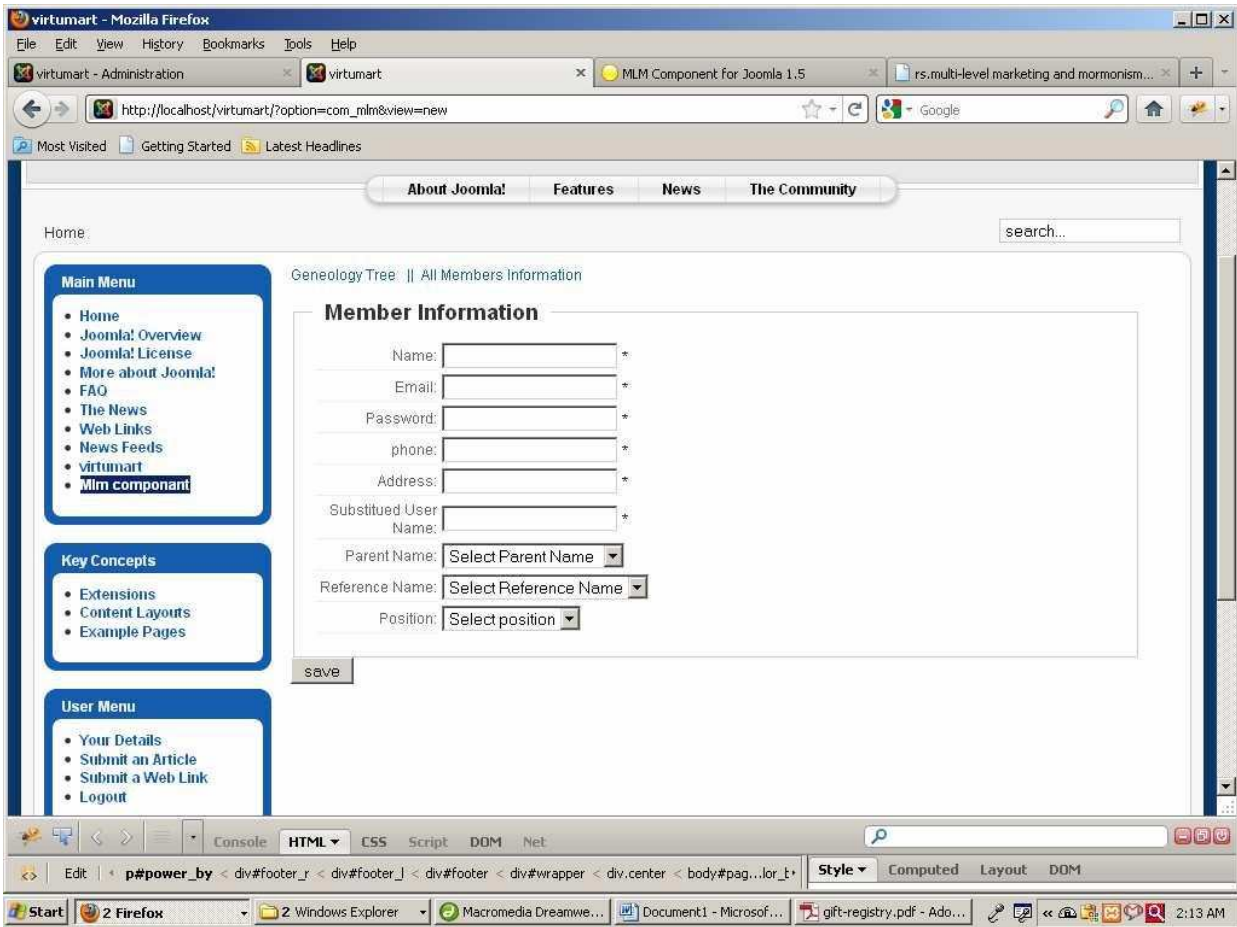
virtumart - Mozilla Firefox

File Edit View History Bookmarks Tools Help

virtumart - Administration | virtumart | MLM Component for Joomla 1.5 | rs.multi-level marketing and mormonism...

http://localhost/virtumart/?option=com_mlm&view=new

Google

Most Visited | Getting Started | Latest Headlines

About Joomla! | Features | News | The Community

Home

search...

Main Menu

- Home
- Joomla! Overview
- Joomla! License
- More about Joomla!
- FAQ
- The News
- Web Links
- News Feeds
- virtumart
- Mlm componant

Key Concepts

- Extensions
- Content Layouts
- Example Pages

User Menu

- Your Details
- Submit an Article
- Submit a Web Link
- Logout

Geneology Tree || All Members Information

Member Information

Name: *

Email: *

Password: *

phone: *

Address: *

Substitued User Name: *

Parent Name: Select Parent Name

Reference Name: Select Reference Name

Position: Select position

save

Console HTML CSS Script DOM Net

Edit p#power_by < div#footer_r < div#footer_l < div#footer < div#wrapper < div.center < body#pag...lor_t

Style Computed Layout DOM

Start | 2 Firefox | 2 Windows Explorer | Macromedia Dreamwe... | Document1 - Microsof... | gift-registry.pdf - Ado... | 2:13 AM